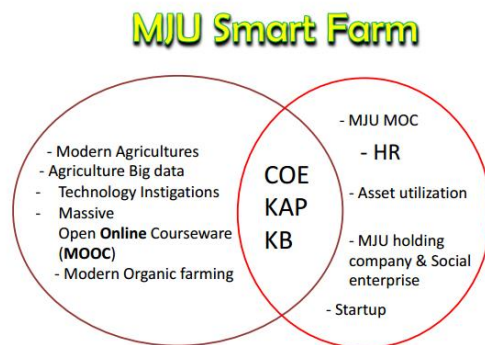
MJU Smart Farm

- Modern Agricultures
- Agriculture Big data
- Technology Instigations
- Massive Open Online Courseware (MOOC)
- Modern Organic farming

COE
KAP
KB

- MJU MOC
- HR
- Asset utilization
- MJU holding company & Social enterprise
- Startup